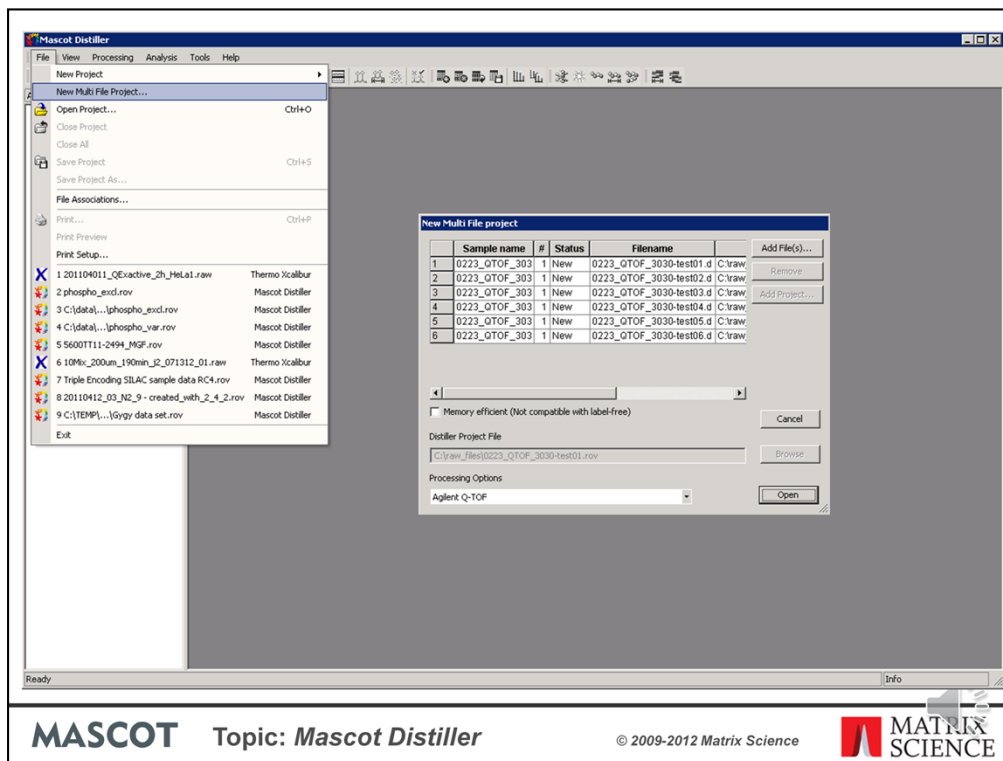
Mascot Distiller

File View Processing Analysis Tools Help

New Project
New Multi File Project...
Open Project... Ctrl+O
Close Project
Close All
Save Project Ctrl+S
Save Project As...
File Associations...
Print... Ctrl+P
Print Preview
Print Setup...
1 201104011_QExactive_2h_HeLa1.raw Thermo Xcalibur
2 phospho_excl.rov Mascot Distiller
3 C:\data\...\phospho_excl.rov Mascot Distiller
4 C:\data\...\phospho_var.rov Mascot Distiller
5 5600TT11-2494_MGF.rov Mascot Distiller
6 10Mix_200um_190min_j2_071312_01.raw Thermo Xcalibur
7 Triple Encoding SILAC sample data RC4.rov Mascot Distiller
8 20110412_03_N2_9 - created_with_2_4_2.rov Mascot Distiller
9 C:\TEMP\...\Gygy data set.rov Mascot Distiller
Exit

New Multi File project

| | Sample name | # | Status | Filename | |
|---|---|---|---|---|---|
| 1 | 0223_QTOF_303 | 1 | New | 0223_QTOF_3030-test01.d | C:\raw |
| 2 | 0223_QTOF_303 | 1 | New | 0223_QTOF_3030-test02.d | C:\raw |
| 3 | 0223_QTOF_303 | 1 | New | 0223_QTOF_3030-test03.d | C:\raw |
| 4 | 0223_QTOF_303 | 1 | New | 0223_QTOF_3030-test04.d | C:\raw |
| 5 | 0223_QTOF_303 | 1 | New | 0223_QTOF_3030-test05.d | C:\raw |
| 6 | 0223_QTOF_303 | 1 | New | 0223_QTOF_3030-test06.d | C:\raw |

Add File(s)...
Remove
Add Project...
Memory efficient (Not compatible with label-free)
Cancel
Distiller Project File
C:\raw_files\0223_QTOF_3030-test01.rov
Browse
Processing Options
Agilent Q-TOF
Open

Ready
Info

MASCOT Topic: Mascot Distiller © 2009-2012 Matrix Science MATRIX SCIENCE